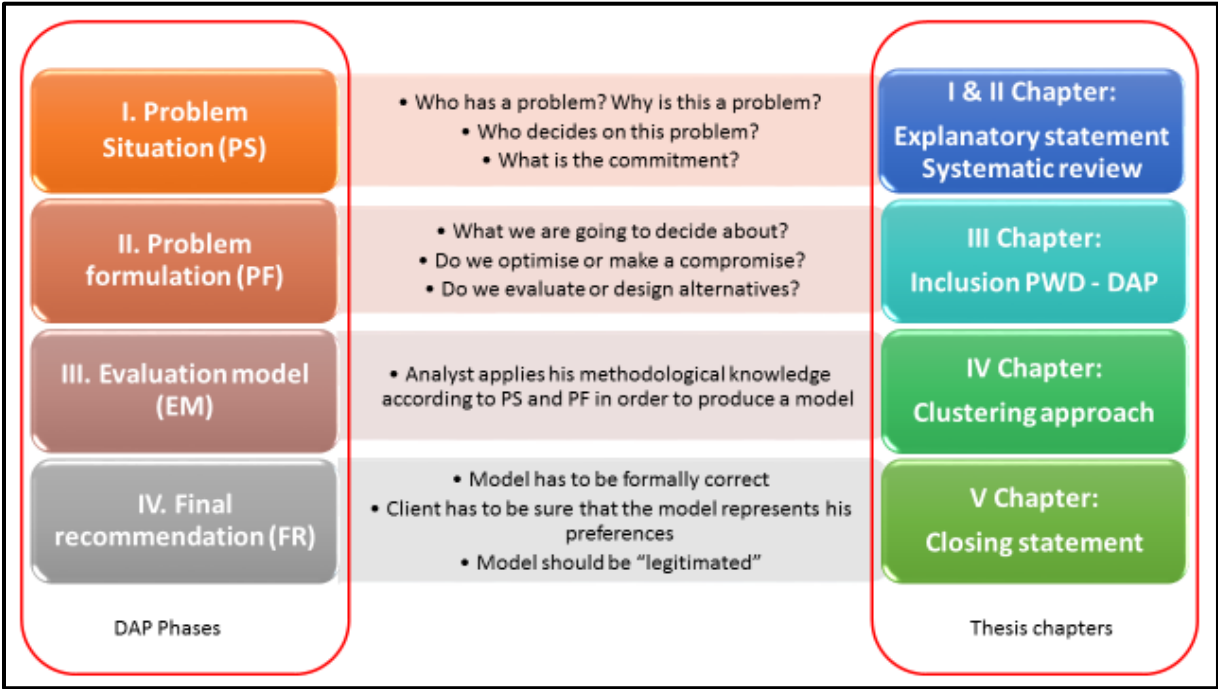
I. Problem Situation (PS)

• Who has a problem? Why is this a problem?
• Who decides on this problem?
• What is the commitment?

I & II Chapter:
Explanatory statement
Systematic review

II. Problem formulation (PF)

• What we are going to decide about?
• Do we optimise or make a compromise?
• Do we evaluate or design alternatives?

III Chapter:
Inclusion PWD - DAP

III. Evaluation model (EM)

• Analyst applies his methodological knowledge according to PS and PF in order to produce a model

IV Chapter:
Clustering approach

IV. Final recommendation (FR)

• Model has to be formally correct
• Client has to be sure that the model represents his preferences
• Model should be "legitimated"

V Chapter:
Closing statement

DAP Phases

Thesis chapters